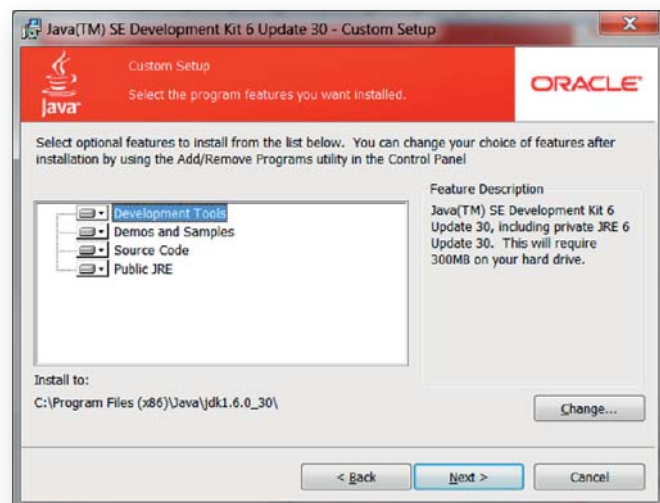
Java(TM) SE Development Kit 6 Update 30 - Custom Setup

Java

Custom Setup

Select the program features you want installed.

ORACLE

Select optional features to install from the list below. You can change your choice of features after installation by using the Add/Remove Programs utility in the Control Panel

Development Tools
Demos and Samples
Source Code
Public JRE

Feature Description

Java(TM) SE Development Kit 6 Update 30, including private JRE 6 Update 30. This will require 300MB on your hard drive.

Install to:

C:\Program Files (x86)\Java\jdk1.6.0_30\

Change...

< Back

Next >

Cancel